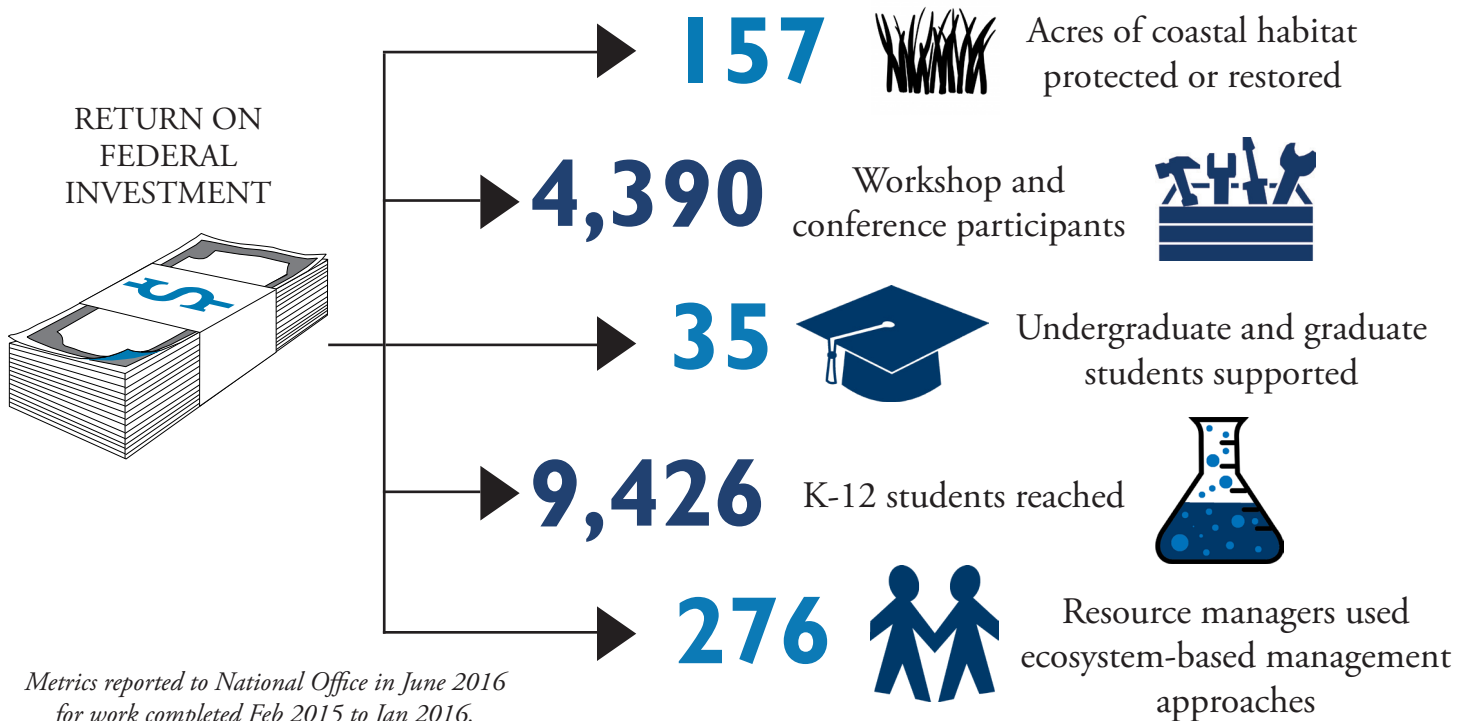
RETURN ON FEDERAL INVESTMENT

$

157 Acres of coastal habitat protected or restored

4,390 Workshop and conference participants

35 Undergraduate and graduate students supported

9,426 K-12 students reached

276 Resource managers used ecosystem-based management approaches

*Metrics reported to National Office in June 2016 for work completed Feb 2015 to Jan 2016.*